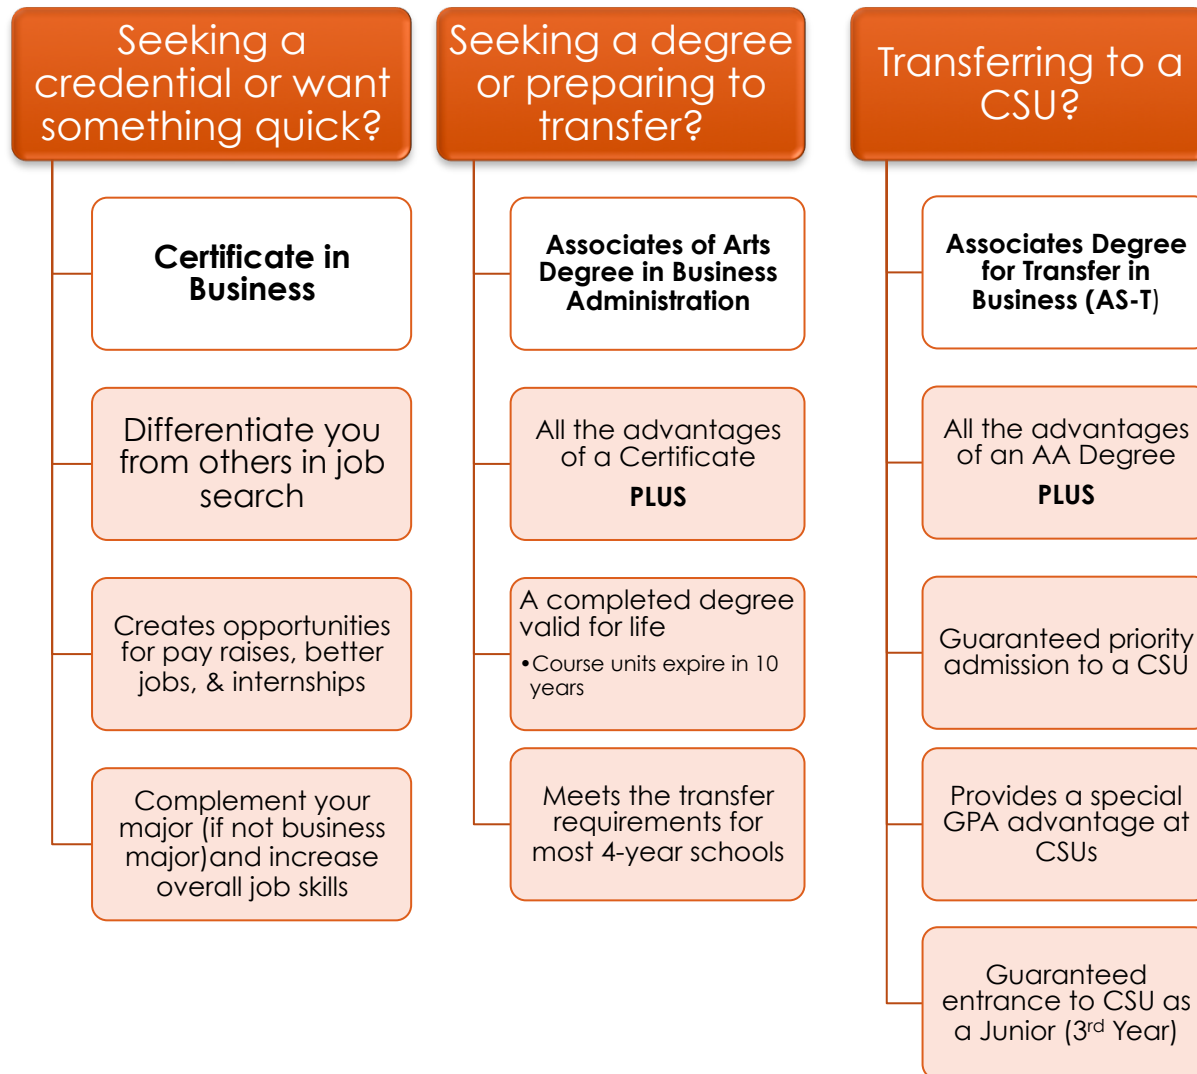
Seeking a credential or want something quick?

Certificate in Business

Differentiate you from others in job search

Creates opportunities for pay raises, better jobs, & internships

Complement your major (if not business major)and increase overall job skills

Seeking a degree or preparing to transfer?

Associates of Arts Degree in Business Administration

All the advantages of a Certificate

PLUS

A completed degree valid for life

•Course units expire in 10 years

Meets the transfer requirements for most 4-year schools

Transferring to a CSU?

Associates Degree for Transfer in Business (AS-T)

All the advantages of an AA Degree

PLUS

Guaranteed priority admission to a CSU

Provides a special GPA advantage at CSUs

Guaranteed entrance to CSU as a Junior (3$^{rd}$ Year)